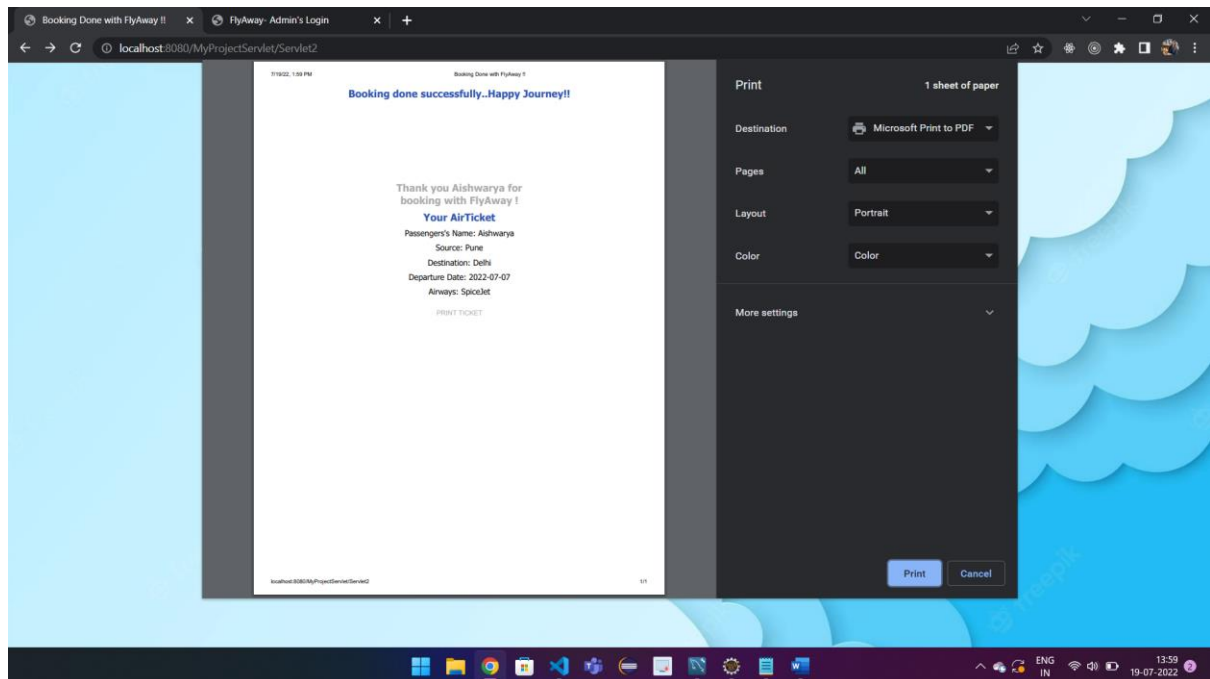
Booking Done with FlyAway !! ×
FlyAway- Admin's Login ×
+

localhost:8080/MyProjectServlet/Servlet2

7/19/22, 1:59 PM
Booking Done with FlyAway !!

Booking done successfully..Happy Journey!!

Thank you Aishwarya for booking with FlyAway !

Your AirTicket

Passengers's Name: Aishwarya

Source: Pune

Destination: Delhi

Departure Date: 2022-07-07

Airways: SpiceJet

PRINT TICKET

localhost:8080/MyProjectServlet/Servlet2
1/1

Print
1 sheet of paper

Destination
Microsoft Print to PDF

Pages
All

Layout
Portrait

Color
Color

More settings

Print
Cancel

ENG IN
13:59
19-07-2022